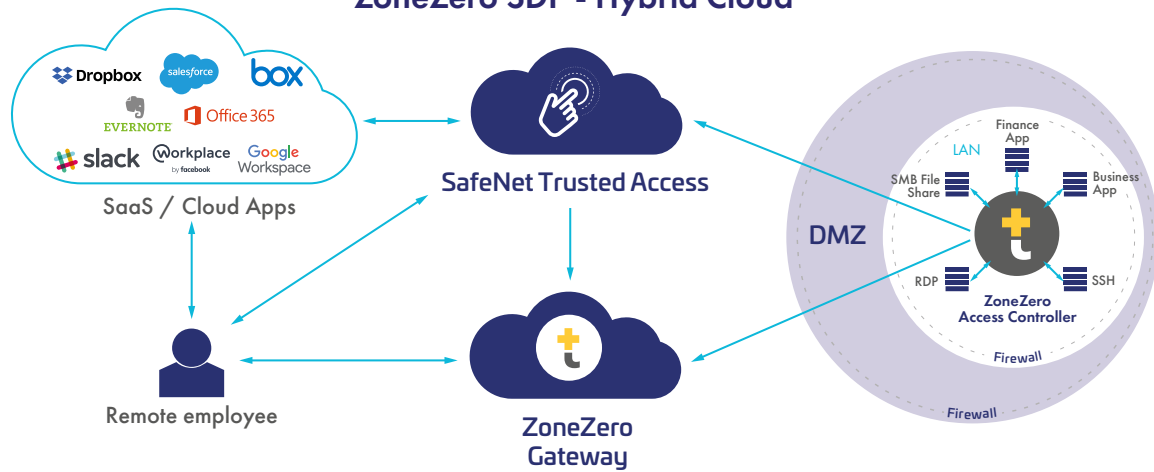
ZoneZero SDP - Hybrid Cloud

Dropbox
salesforce
box
EVERNOTE
Office 365
slack
workplace by facebook
Google Workspace

SaaS / Cloud Apps

SafeNet Trusted Access

Remote employee

ZoneZero Gateway

DMZ

LAN

Finance App

SMB File Share

Business App

RDP

SSH

ZoneZero Access Controller

Firewall

Firewall